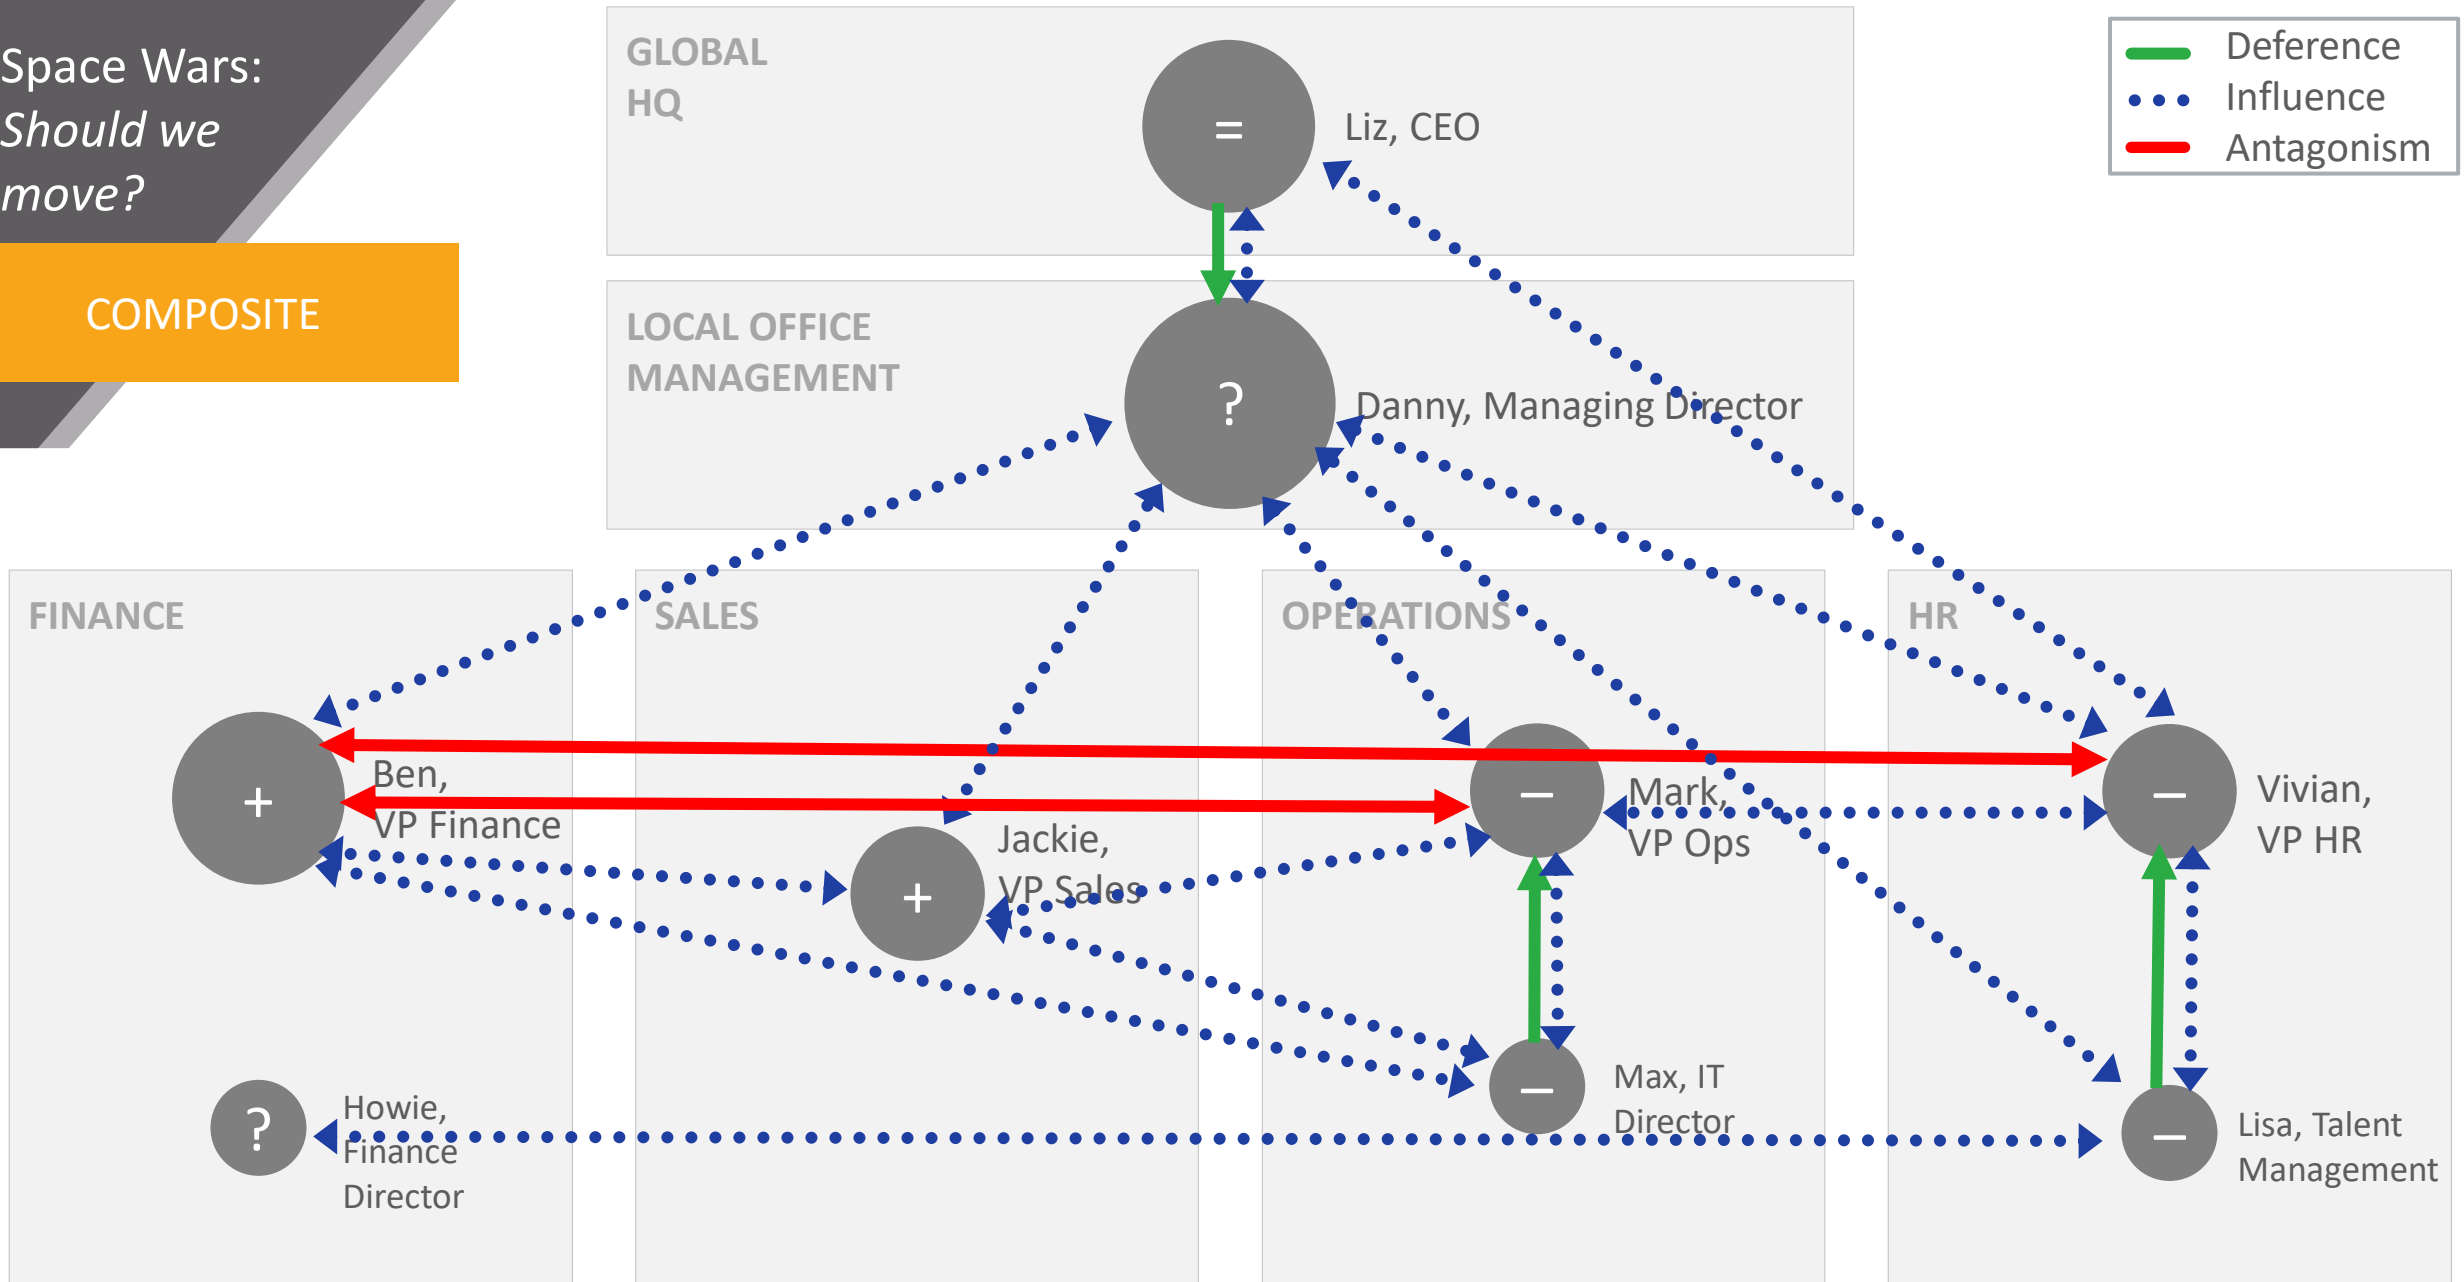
Space Wars: *Should we move?*

COMPOSITE

Deference
Influence
Antagonism

GLOBAL HQ

=

Liz, CEO

LOCAL OFFICE MANAGEMENT

?

Danny, Managing Director

FINANCE

SALES

OPERATIONS

HR

+

Ben, VP Finance

+

Jackie, VP Sales

−

Mark, VP Ops

−

Vivian, VP HR

?

Howie, Finance Director

−

Max, IT Director

−

Lisa, Talent Management